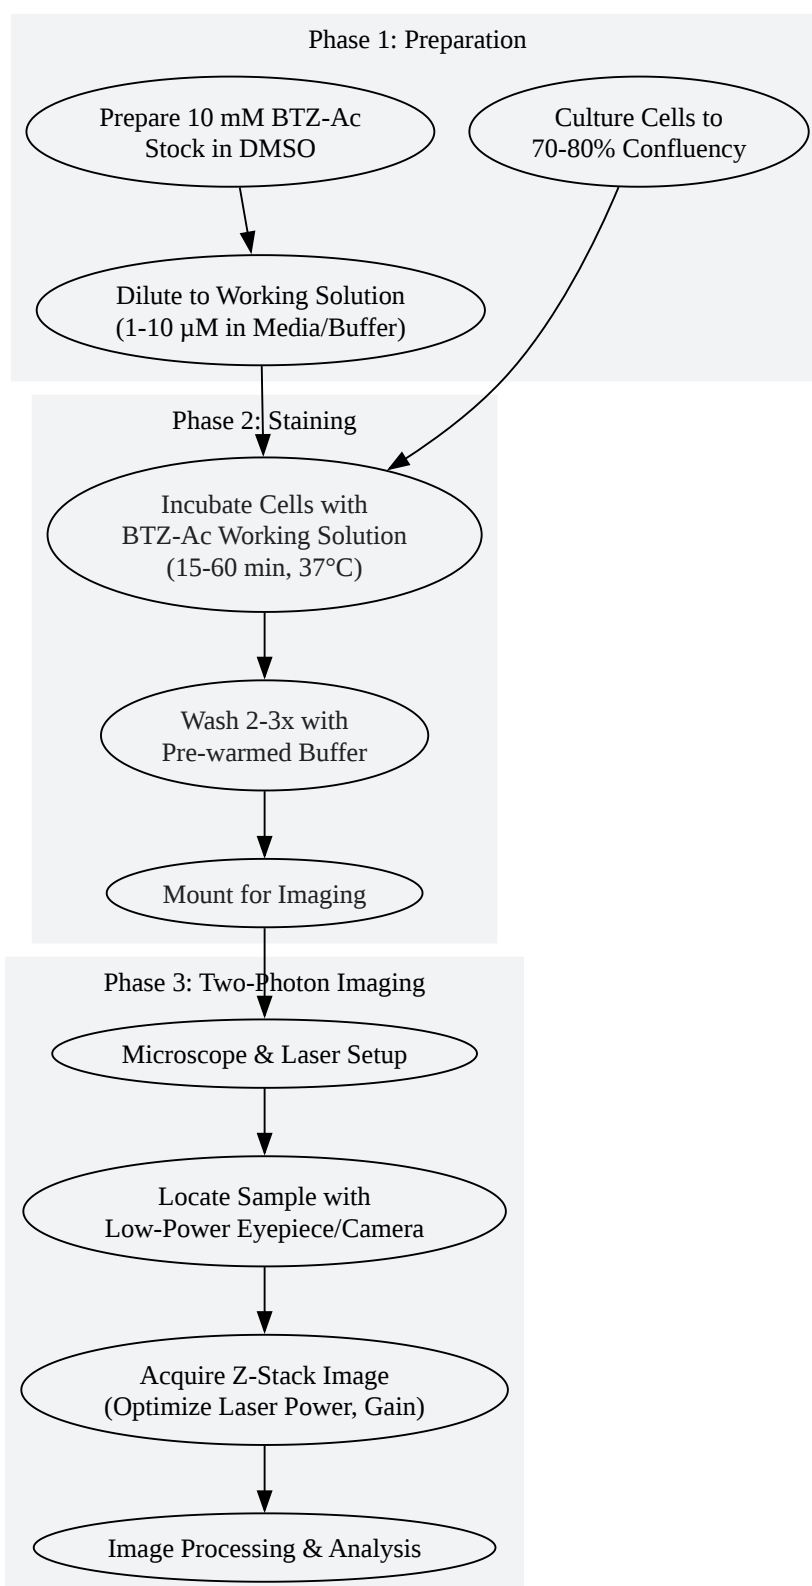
Phase 1: Preparation

Prepare 10 mM BTZ-Ac Stock in DMSO

Culture Cells to 70-80% Confluency

Dilute to Working Solution (1-10 µM in Media/Buffer)

Phase 2: Staining

Incubate Cells with BTZ-Ac Working Solution (15-60 min, 37°C)

Wash 2-3x with Pre-warmed Buffer

Mount for Imaging

Phase 3: Two-Photon Imaging

Microscope & Laser Setup

Locate Sample with Low-Power Eyepiece/Camera

Acquire Z-Stack Image (Optimize Laser Power, Gain)

Image Processing & Analysis